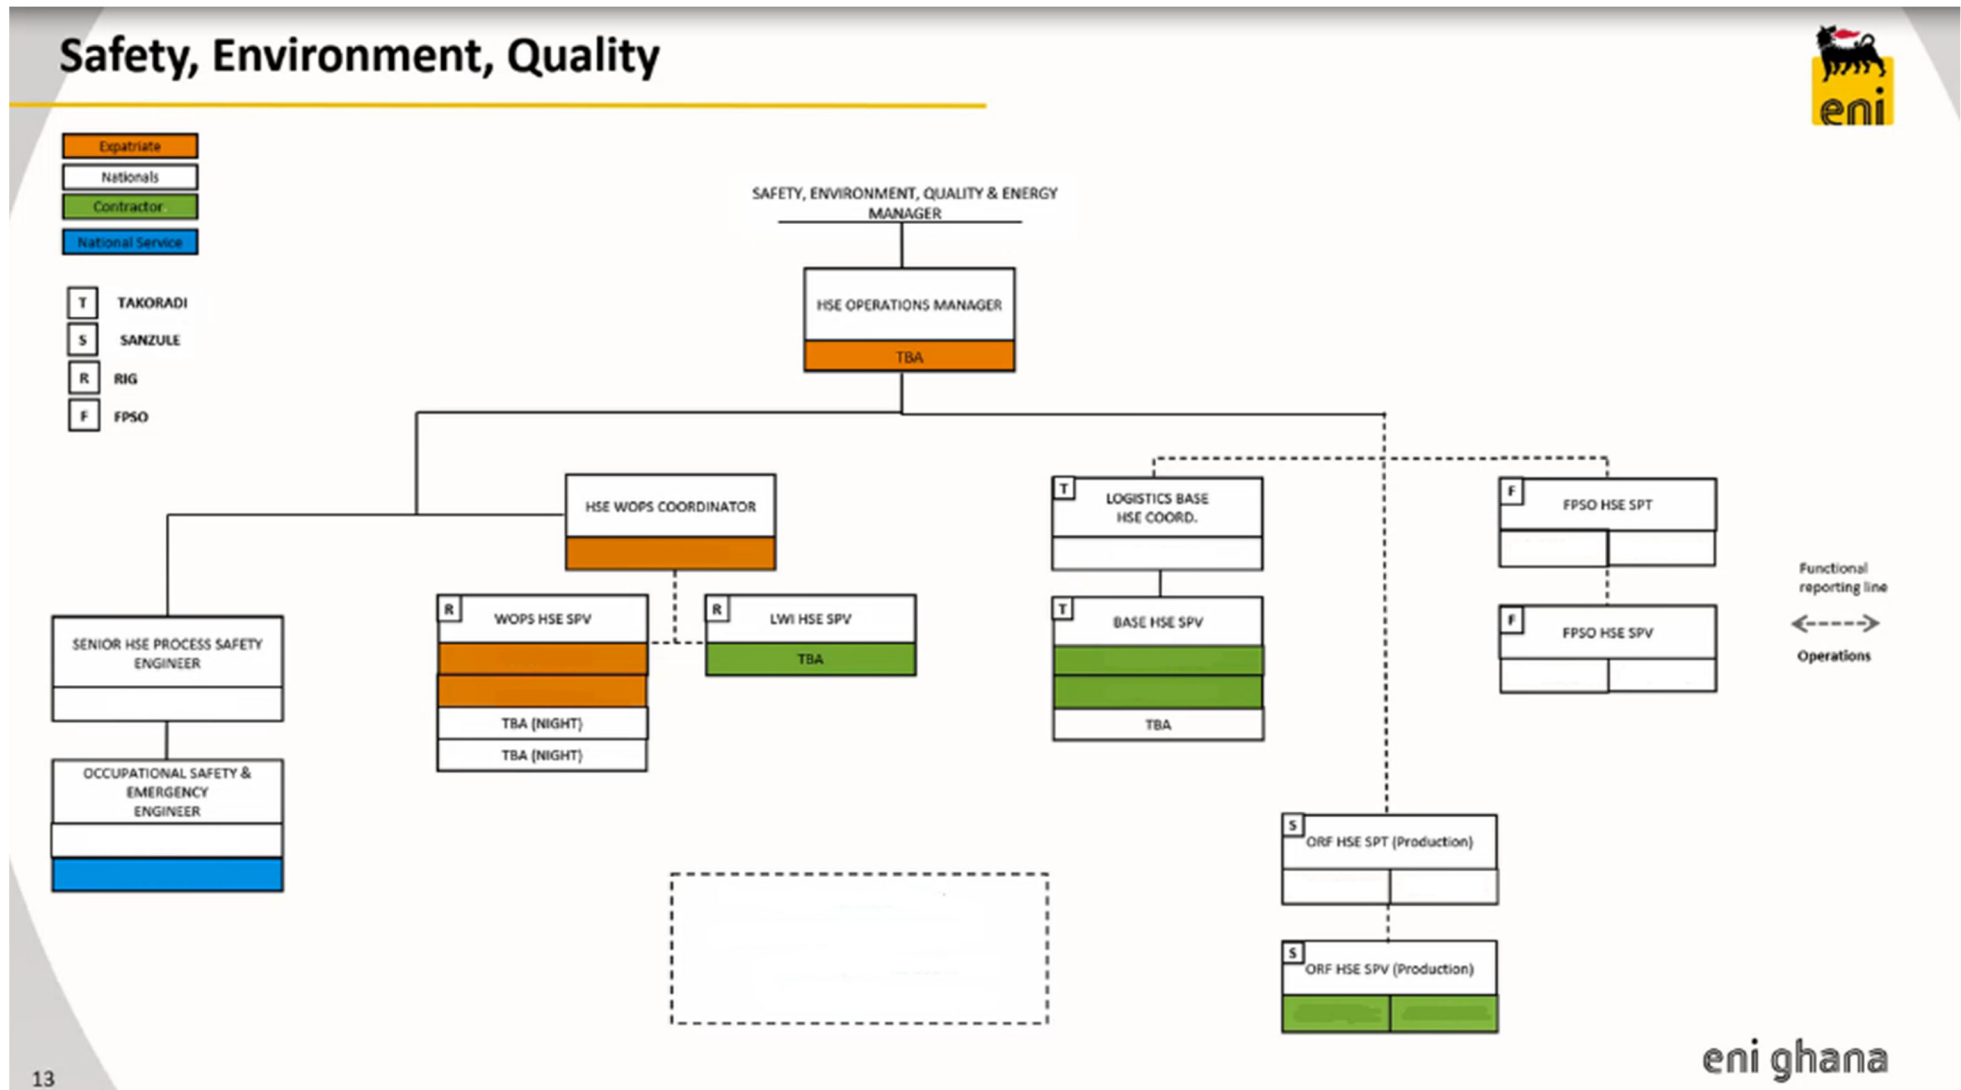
Safety, Environment, Quality

eni

Expatriate
Nationals
Contractor
National Service

T TAKORADI
S SANZULE
R RIG
F FPSO

SAFETY, ENVIRONMENT, QUALITY & ENERGY MANAGER

HSE OPERATIONS MANAGER
TBA

HSE WOPS COORDINATOR

T LOGISTICS BASE HSE COORD.

F FPSO HSE SPT

SENIOR HSE PROCESS SAFETY ENGINEER

R WOPS HSE SPV
TBA (NIGHT)
TBA (NIGHT)

R LWI HSE SPV
TBA

T BASE HSE SPV
TBA

F FPSO HSE SPV

Functional reporting line
Operations

OCCUPATIONAL SAFETY & EMERGENCY ENGINEER

S ORF HSE SPT (Production)

S ORF HSE SPV (Production)

13

eni ghana